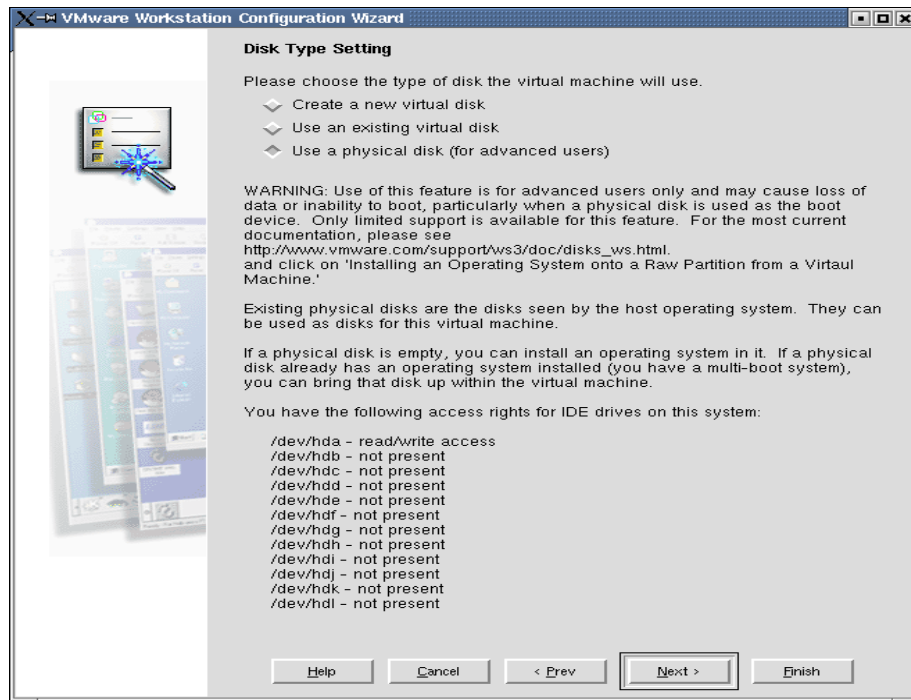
VMware Workstation Configuration Wizard

Disk Type Setting

Please choose the type of disk the virtual machine will use.

Create a new virtual disk

Use an existing virtual disk

Use a physical disk (for advanced users)

WARNING: Use of this feature is for advanced users only and may cause loss of data or inability to boot, particularly when a physical disk is used as the boot device. Only limited support is available for this feature. For the most current documentation, please see http://www.vmware.com/support/ws3/doc/disks_ws.html. and click on 'Installing an Operating System onto a Raw Partition from a Virtaul Machine.'

Existing physical disks are the disks seen by the host operating system. They can be used as disks for this virtual machine.

If a physical disk is empty, you can install an operating system in it. If a physical disk already has an operating system installed (you have a multi-boot system), you can bring that disk up within the virtual machine.

You have the following access rights for IDE drives on this system:

/dev/hda - read/write access
/dev/hdb - not present
/dev/hdc - not present
/dev/hdd - not present
/dev/hde - not present
/dev/hdf - not present
/dev/hdg - not present
/dev/hdh - not present
/dev/hdi - not present
/dev/hdj - not present
/dev/hdk - not present
/dev/hdl - not present

Help Cancel < Prev Next > Finish